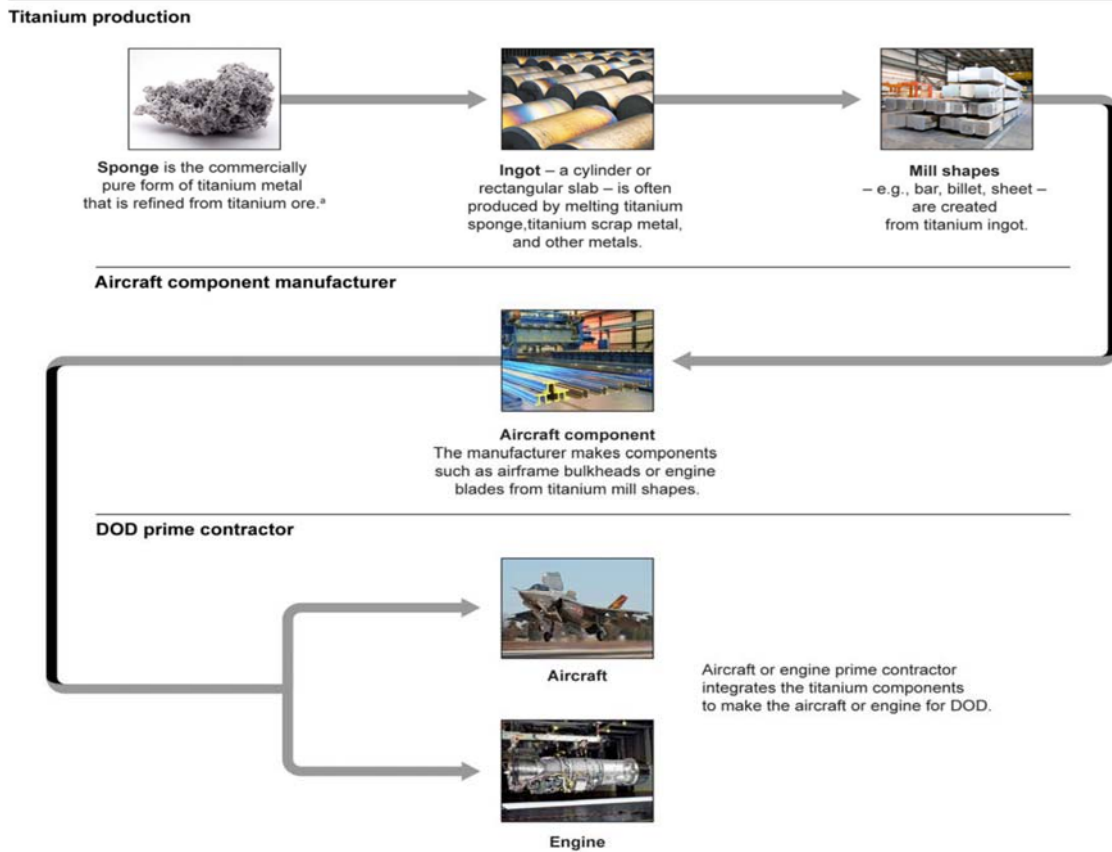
Titanium production

Sponge is the commercially pure form of titanium metal that is refined from titanium ore.$^a$

Ingot – a cylinder or rectangular slab – is often produced by melting titanium sponge,titanium scrap metal, and other metals.

Mill shapes – e.g., bar, billet, sheet – are created from titanium ingot.

Aircraft component manufacturer

Aircraft component
The manufacturer makes components such as airframe bulkheads or engine blades from titanium mill shapes.

DOD prime contractor

Aircraft

Engine

Aircraft or engine prime contractor integrates the titanium components to make the aircraft or engine for DOD.